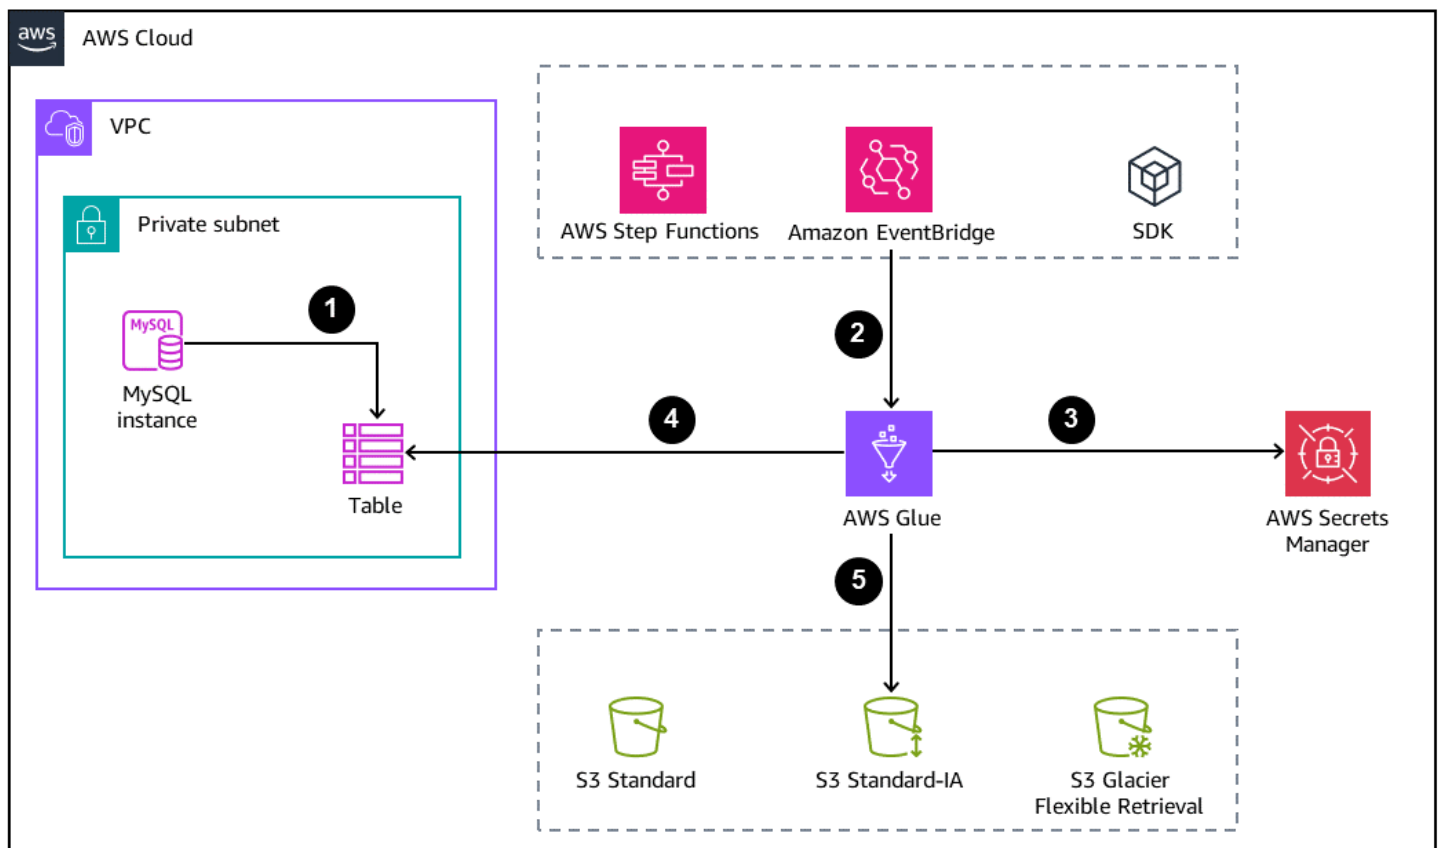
aws AWS Cloud

VPC

Private subnet

MySQL

MySQL instance

1

Table

AWS Step Functions

Amazon EventBridge

SDK

2

4

3

AWS Glue

AWS Secrets Manager

5

S3 Standard

S3 Standard-IA

S3 Glacier Flexible Retrieval